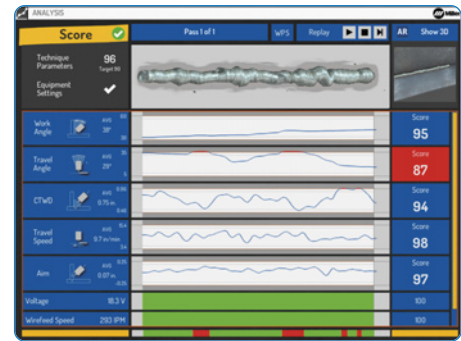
ANALYSIS

Score

Technique Parameters 96 Target 90

Equipment Settings

Pass 1 of 1

WPS

Replay

AR

Show 3D

Work Angle AVG 38°

Score 95

Travel Angle AVG 29°

Score 87

CTWD AVG 0.75 in

Score 94

Travel Speed AVG 9.7 in/min

Score 98

Aim AVG 0.07 in

Score 97

Voltage 18.3 V

100

Wirefeed Speed 293 IPM

100